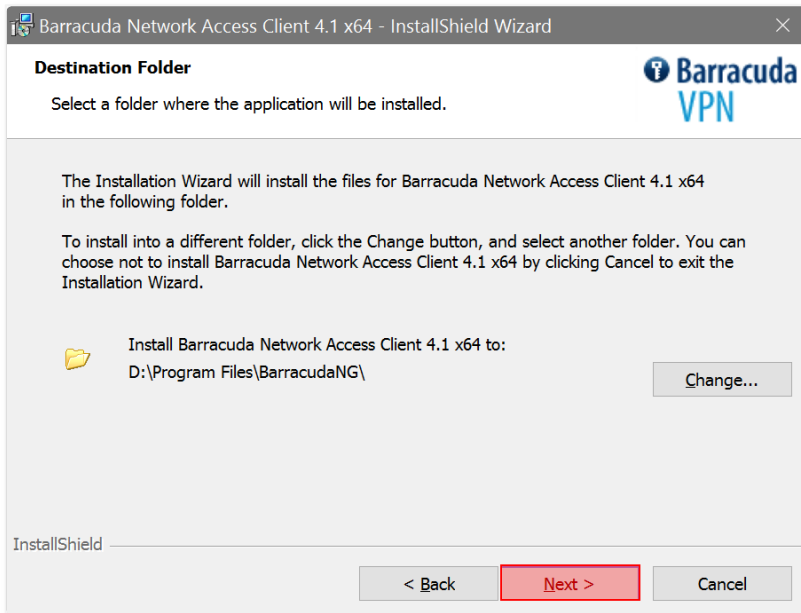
Barracuda Network Access Client 4.1 x64 - InstallShield Wizard

Destination Folder

Select a folder where the application will be installed.

Barracuda VPN

The Installation Wizard will install the files for Barracuda Network Access Client 4.1 x64 in the following folder.

To install into a different folder, click the Change button, and select another folder. You can choose not to install Barracuda Network Access Client 4.1 x64 by clicking Cancel to exit the Installation Wizard.

Install Barracuda Network Access Client 4.1 x64 to:
D:\Program Files\BarracudaNG\

Change...

InstallShield

< Back

Next >

Cancel